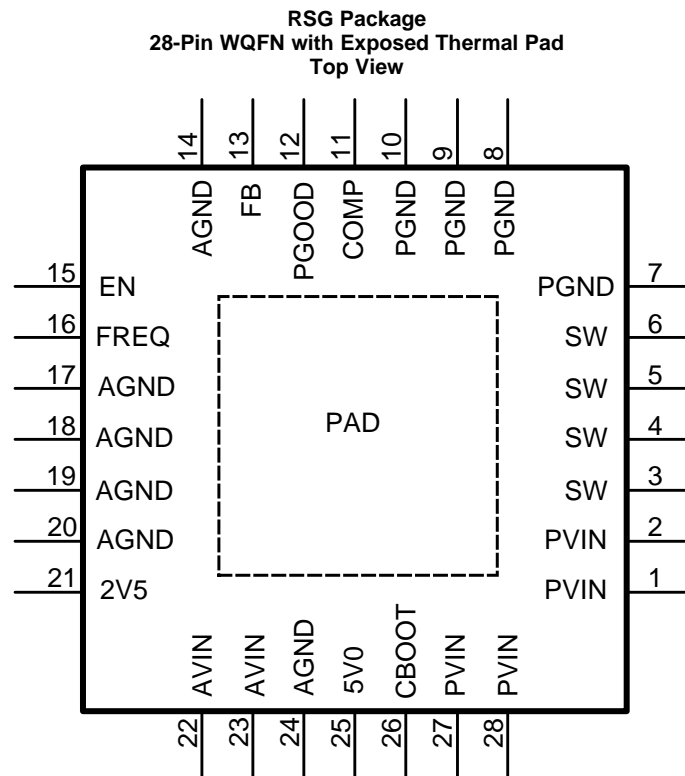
RSG Package
28-Pin WQFN with Exposed Thermal Pad
Top View

14 13 12 11 10 9 8

AGND FB PGOOD COMP PGND PGND PGND

15 EN
16 FREQ
17 AGND
18 AGND
19 AGND
20 AGND
21 2V5

PGND 7
SW 6
SW 5
SW 4
SW 3
PVIN 2
PVIN 1

PAD

AVIN AVIN AGND 5V0 CBOOT PVIN PVIN

22 23 24 25 26 27 28